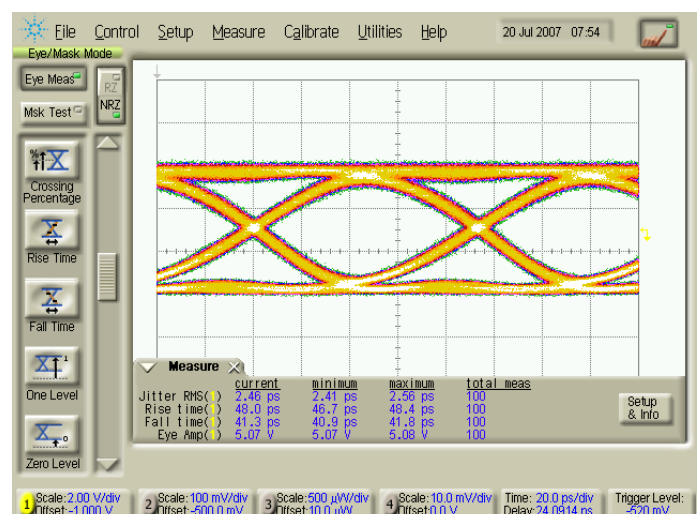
File Control Setup Measure Calibrate Utilities Help 20 Jul 2007 07:54

Eye/Mask Mode

Eye Meas

Msk Test

RZ

NRZ

Crossing Percentage

Rise Time

Fall Time

One Level

Zero Level

Measure

| | current | minimum | maximum | total meas |
|---|---|---|---|---|
| Jitter RMS(1) | 2.46 ps | 2.41 ps | 2.56 ps | 100 |
| Rise time(1) | 48.0 ps | 46.7 ps | 48.4 ps | 100 |
| Fall time(1) | 41.3 ps | 40.9 ps | 41.8 ps | 100 |
| Eye Amp(1) | 5.07 V | 5.07 V | 5.08 V | 100 |

Setup & Info

1 Scale: 2.00 V/div Offset: -1.000 V

2 Scale: 100 mV/div Offset: -500.0 mV

3 Scale: 500 μW/div Offset: 10.0 μW

4 Scale: 10.0 mV/div Offset: 0.0 V

Time: 20.0 ps/div Delay: 24.0914 ns

Trigger Level: -520 mV